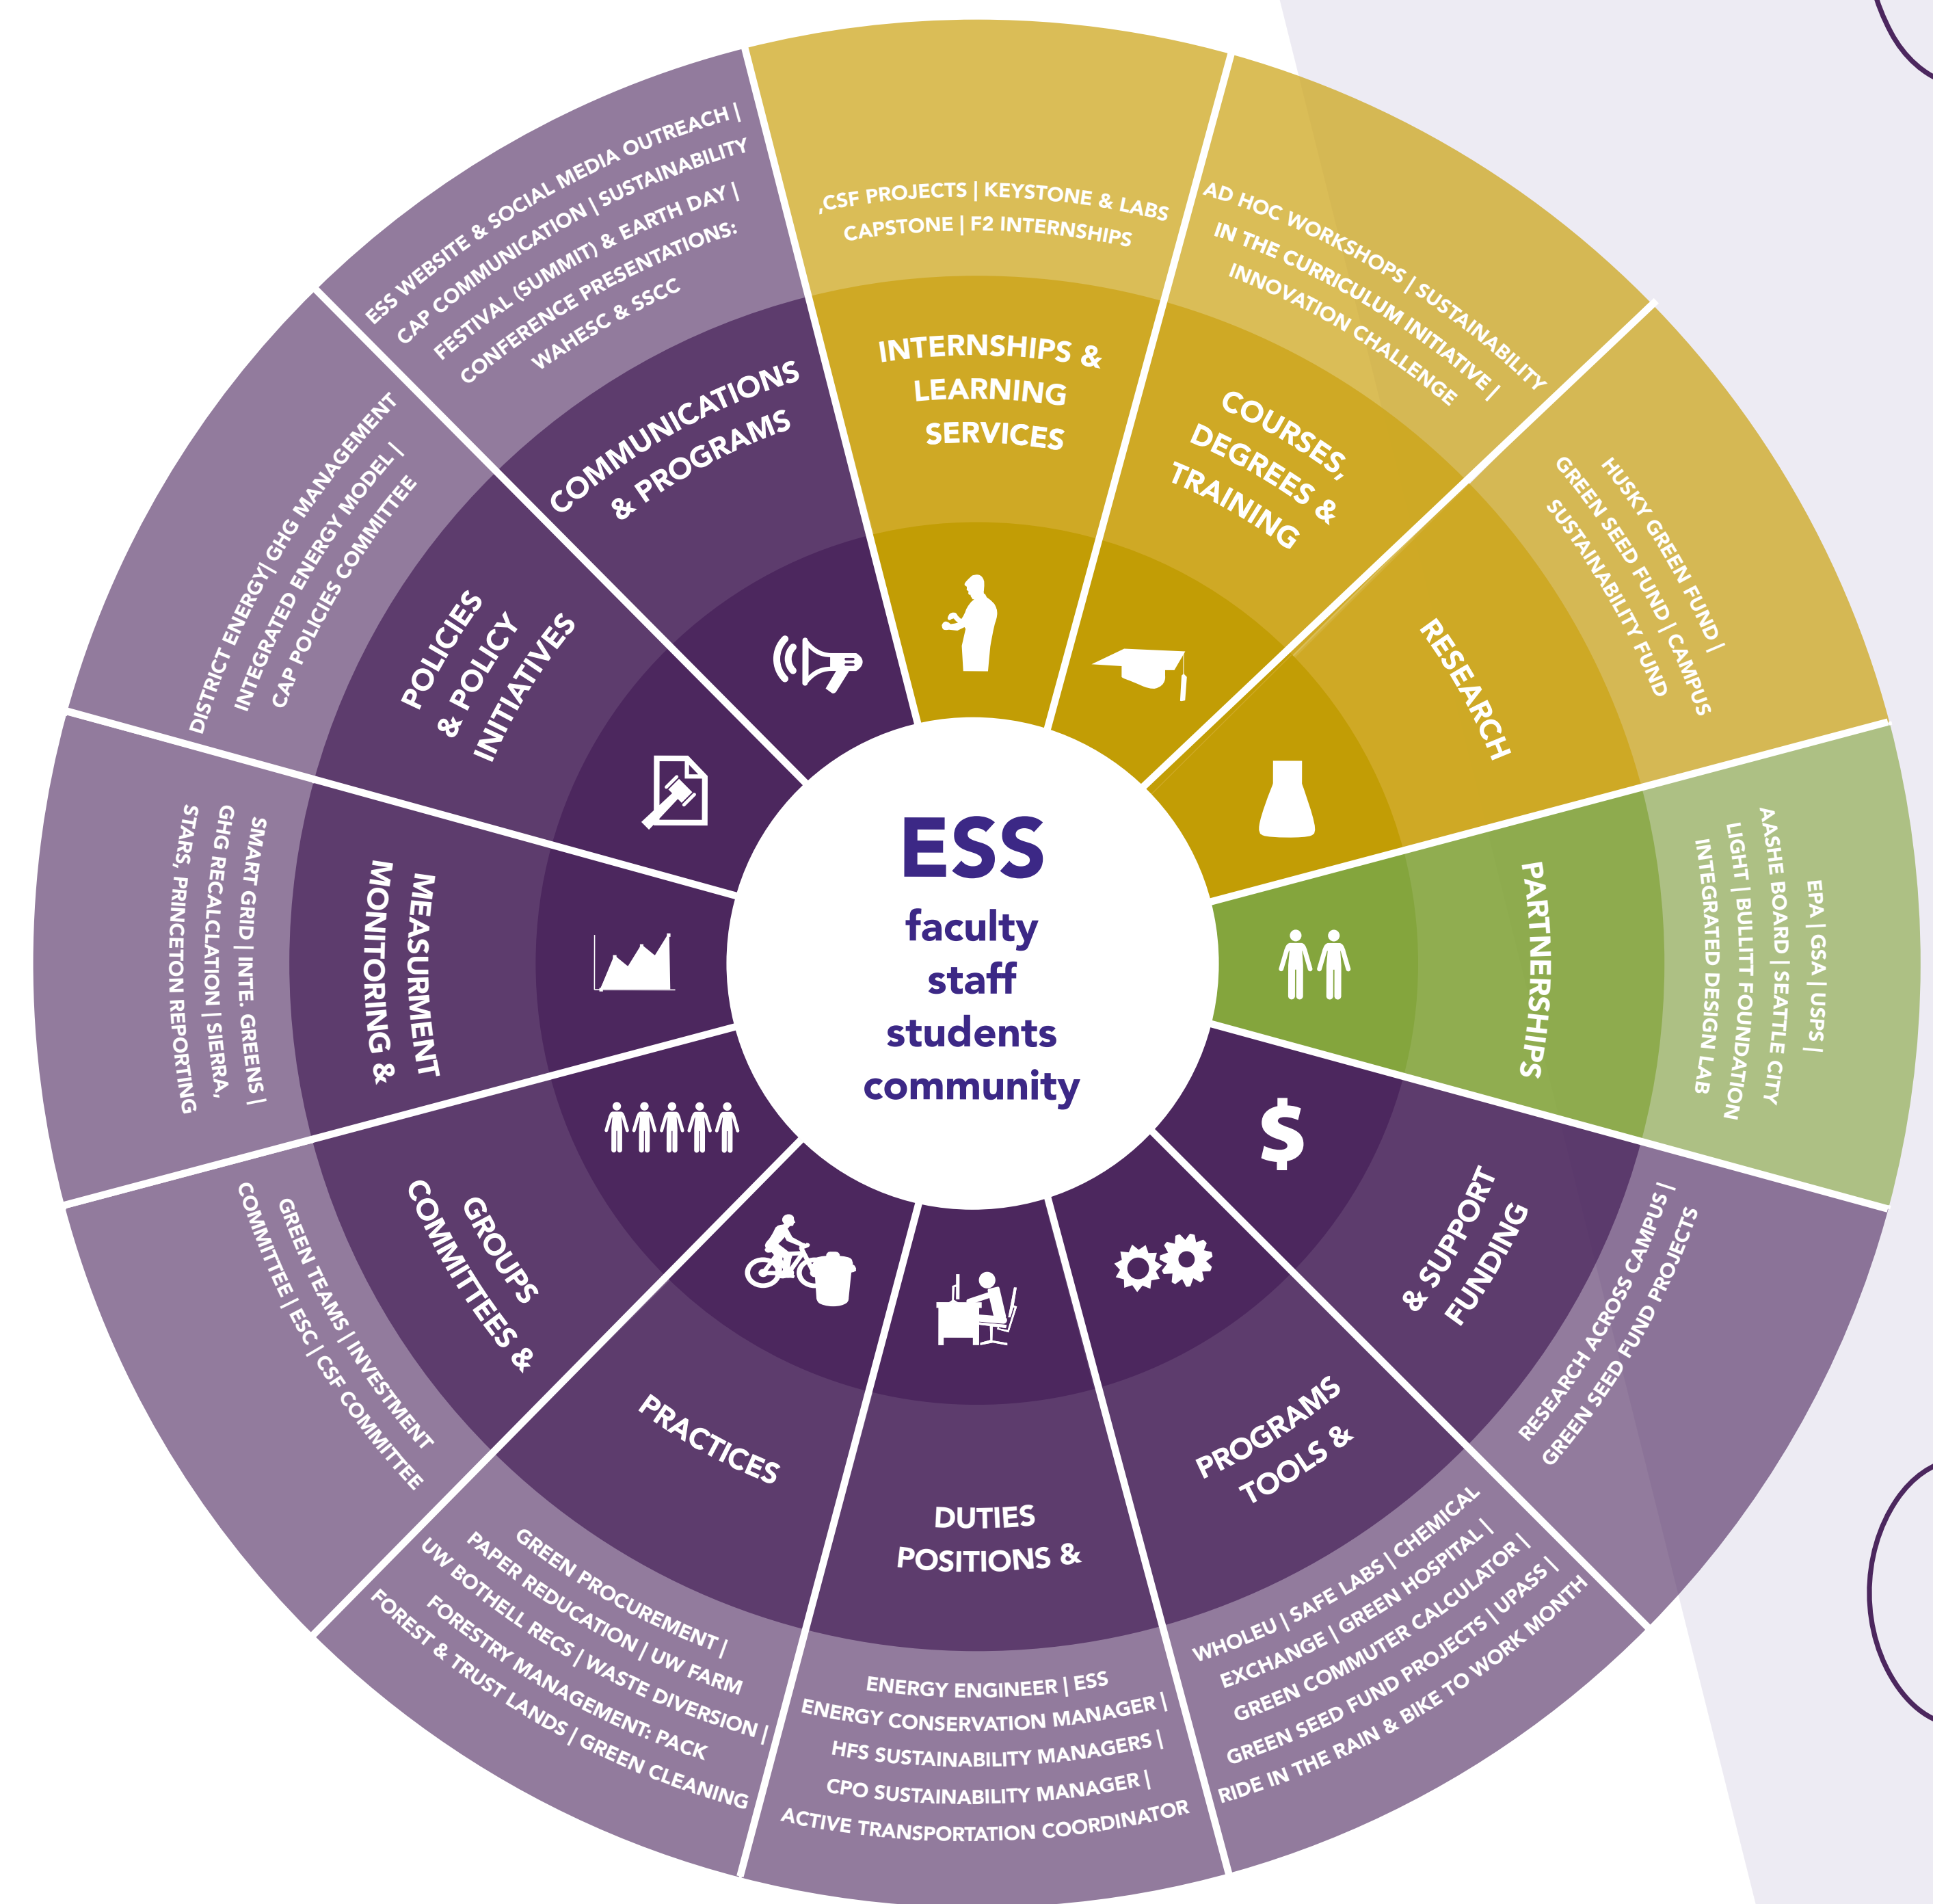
ESS
faculty
staff
students
community

COMMUNICATIONS & PROGRAMS

ESS WEBSITE & SOCIAL MEDIA OUTREACH | CAP COMMUNICATION | SUSTAINABILITY FESTIVAL (SUMMIT) & EARTH DAY | CONFERENCE PRESENTATIONS: WAHESC & SSCC

INTERNSHIPS & LEARNING SERVICES

,CSF PROJECTS | KEYSTONE & LABS CAPSTONE | F2 INTERNSHIPS

COURSES, DEGREES & TRAINING

AD HOC WORKSHOPS | SUSTAINABILITY IN THE CURRICULUM INITIATIVE | INNOVATION CHALLENGE

RESEARCH

HUSKY GREEN FUND | GREEN SEED FUND | CAMPUS SUSTAINABILITY FUND

PARTNERSHIPS

EPA | GSA | USPS | AASHE BOARD | SEATTLE CITY LIGHT | BULLITT FOUNDATION INTEGRATED DESIGN LAB

FUNDING & SUPPORT

RESEARCH ACROSS CAMPUS | GREEN SEED FUND PROJECTS

TOOLS & PROGRAMS

WHOLEU | SAFE LABS | CHEMICAL EXCHANGE | GREEN HOSPITAL | GREEN COMMUTER CALCULATOR | GREEN SEED FUND PROJECTS | UPASS | RIDE IN THE RAIN & BIKE TO WORK MONTH

POSITIONS & DUTIES

ENERGY ENGINEER | ESS ENERGY CONSERVATION MANAGER | HFS SUSTAINABILITY MANAGERS | CPO SUSTAINABILITY MANAGER | ACTIVE TRANSPORTATION COORDINATOR

PRACTICES

GREEN PROCUREMENT | PAPER REDUCATION | UW FARM UW BOTHELL RECS | WASTE DIVERSION | FORESTRY MANAGEMENT: PACK FOREST & TRUST LANDS | GREEN CLEANING

COMMITTEES & GROUPS

GREEN TEAMS | INVESTMENT COMMITTEE | ESC | CSF COMMITTEE

MONITORING & MEASURMENT

SMART GRID | INTE. GREENS | GHG RECALCULATION | SIERRA, STARS, PRINCETON REPORTING

POLICIES & POLICY INITIATIVES

DISTRICT ENERGY| GHG MANAGEMENT INTEGRATED ENERGY MODEL | CAP POLICIES COMMITTEE

$